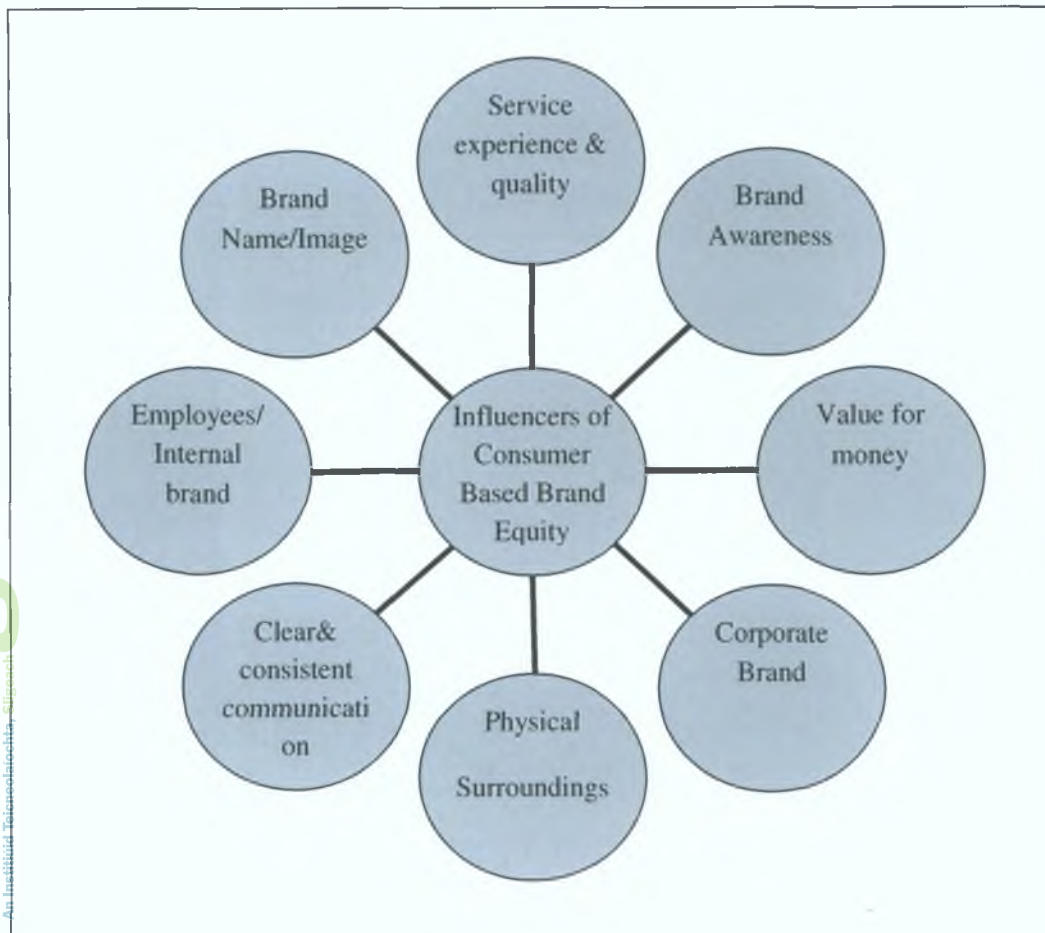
Service experience & quality

Brand Name/Image

Brand Awareness

Employees/ Internal brand

Influencers of Consumer Based Brand Equity

Value for money

Clear& consistent communicati on

Corporate Brand

Physical Surroundings

An Institiúid Teicneolaíochta, Sligeach